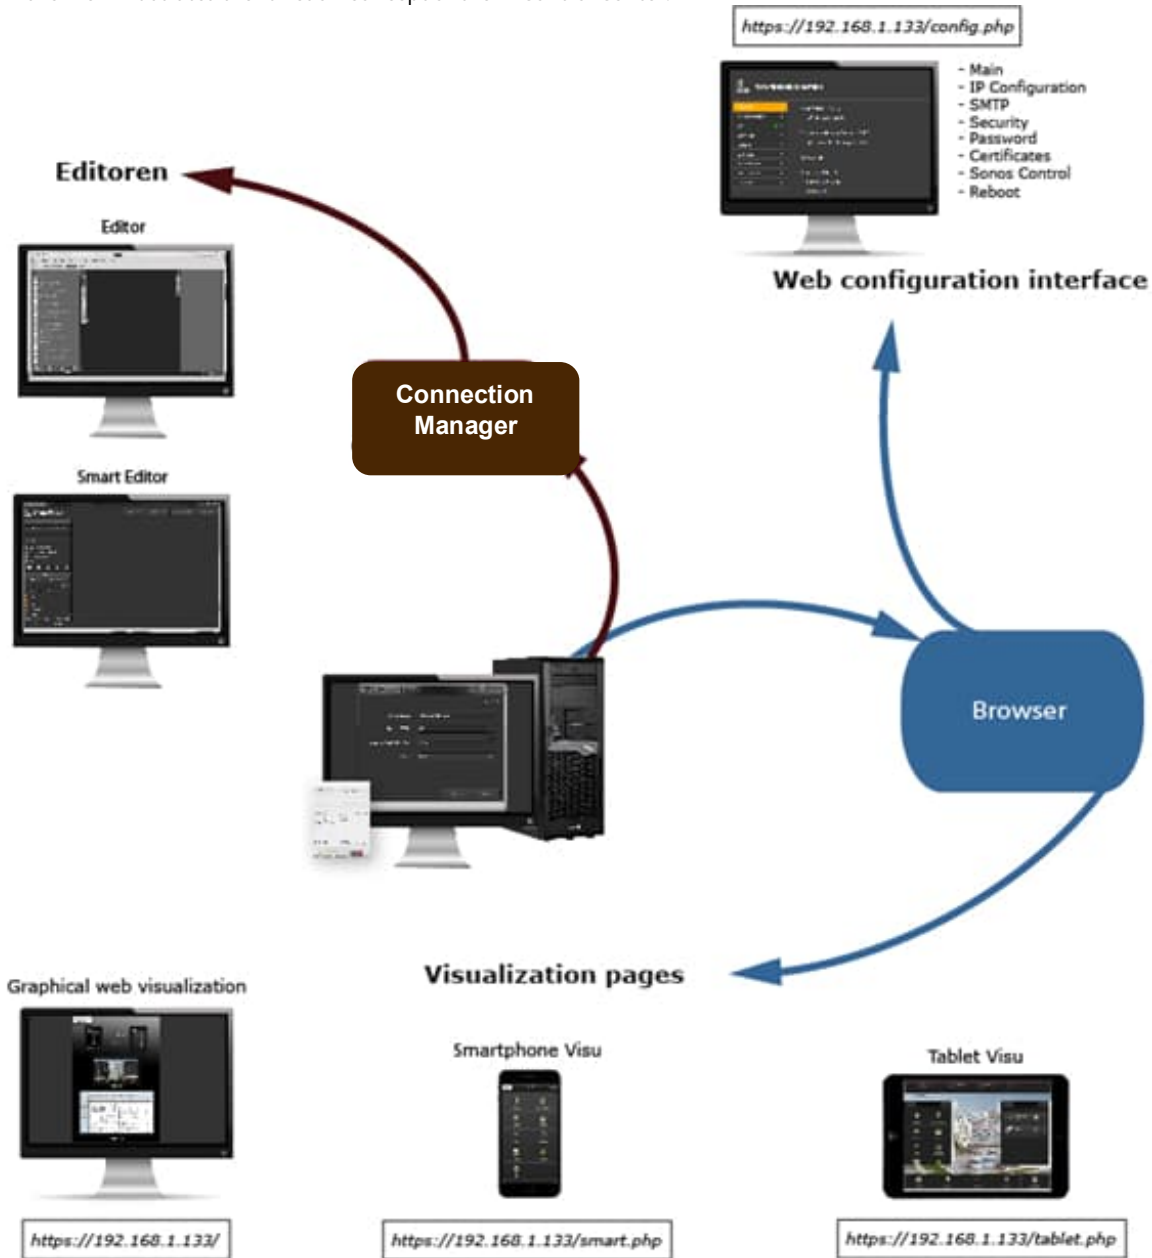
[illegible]

https://192.168.1.133/config.php

- Main
- IP Configuration
- SMTP
- Security
- Password
- Certificates
- Sonos Control
- Reboot

Web configuration interface

Editoren

Editor

Connection Manager

Smart Editor

Browser

Graphical web visualization

Visualization pages

Smartphone Visu

Tablet Visu

https://192.168.1.133/

https://192.168.1.133/smart.php

https://192.168.1.133/tablet.php